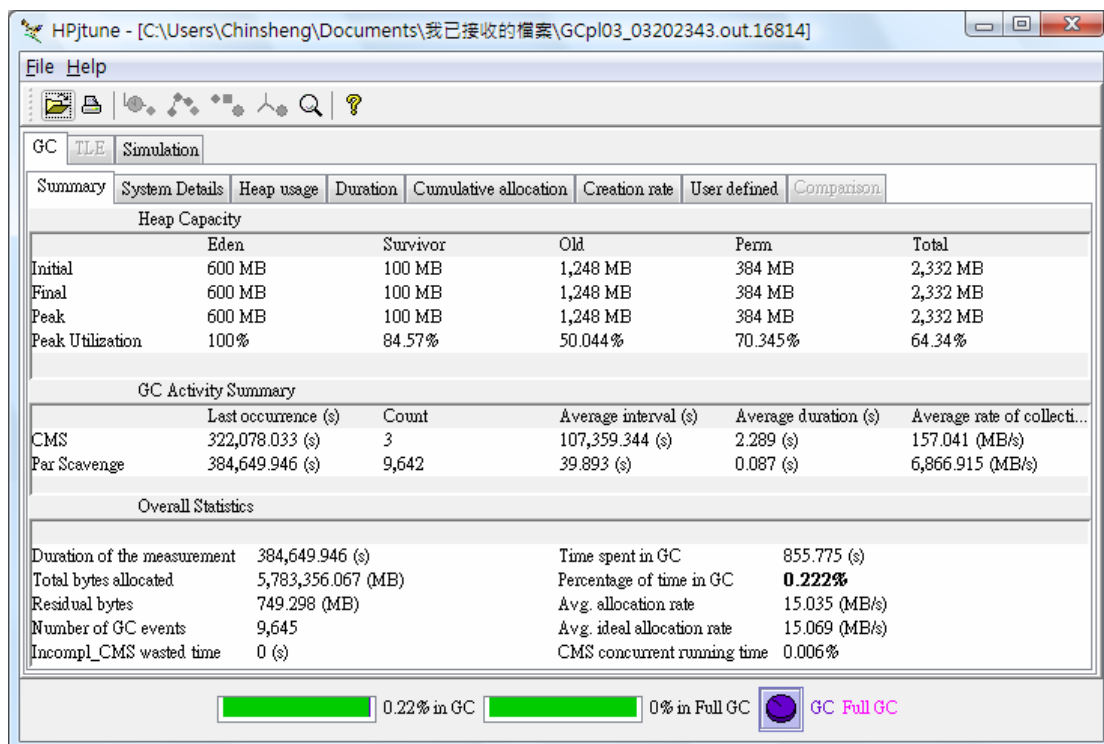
HPjtune - [C:\Users\Chinsheng\Documents\我已接收的檔案\GCpl03_03202343.out.16814]

File Help

GC TLE Simulation

Summary System Details Heap usage Duration Cumulative allocation Creation rate User defined Comparison

Heap Capacity

| | Eden | Survivor | Old | Perm | Total |
|---|---|---|---|---|---|
| Initial | 600 MB | 100 MB | 1,248 MB | 384 MB | 2,332 MB |
| Final | 600 MB | 100 MB | 1,248 MB | 384 MB | 2,332 MB |
| Peak | 600 MB | 100 MB | 1,248 MB | 384 MB | 2,332 MB |
| Peak Utilization | 100% | 84.57% | 50.044% | 70.345% | 64.34% |

GC Activity Summary

| | Last occurrence (s) | Count | Average interval (s) | Average duration (s) | Average rate of collecti... |
|---|---|---|---|---|---|
| CMS | 322,078.033 (s) | 3 | 107,359.344 (s) | 2.289 (s) | 157.041 (MB/s) |
| Par Scavenge | 384,649.946 (s) | 9,642 | 39.893 (s) | 0.087 (s) | 6,866.915 (MB/s) |

Overall Statistics

| | | | |
|---|---|---|---|
| Duration of the measurement | 384,649.946 (s) | Time spent in GC | 855.775 (s) |
| Total bytes allocated | 5,783,356.067 (MB) | Percentage of time in GC | **0.222%** |
| Residual bytes | 749.298 (MB) | Avg. allocation rate | 15.035 (MB/s) |
| Number of GC events | 9,645 | Avg. ideal allocation rate | 15.069 (MB/s) |
| Incompl_CMS wasted time | 0 (s) | CMS concurrent running time | 0.006% |

0.22% in GC 0% in Full GC GC Full GC